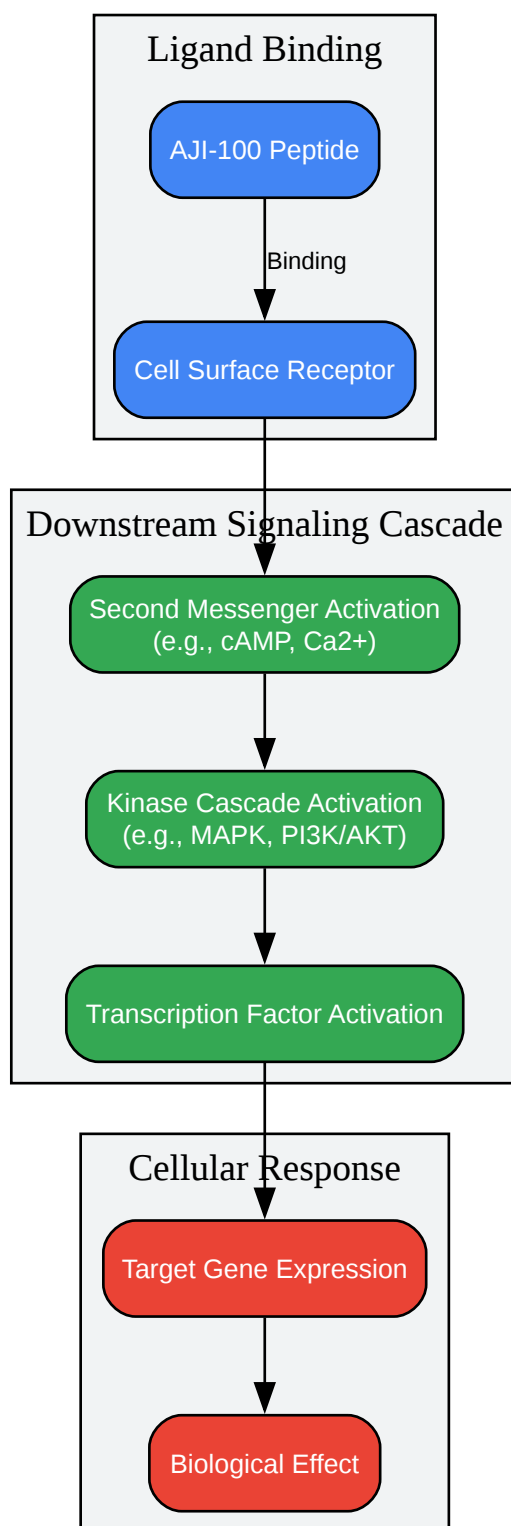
Ligand Binding

AJI-100 Peptide

Binding

Cell Surface Receptor

Downstream Signaling Cascade

Second Messenger Activation (e.g., cAMP, Ca2+)

Kinase Cascade Activation (e.g., MAPK, PI3K/AKT)

Transcription Factor Activation

Cellular Response

Target Gene Expression

Biological Effect